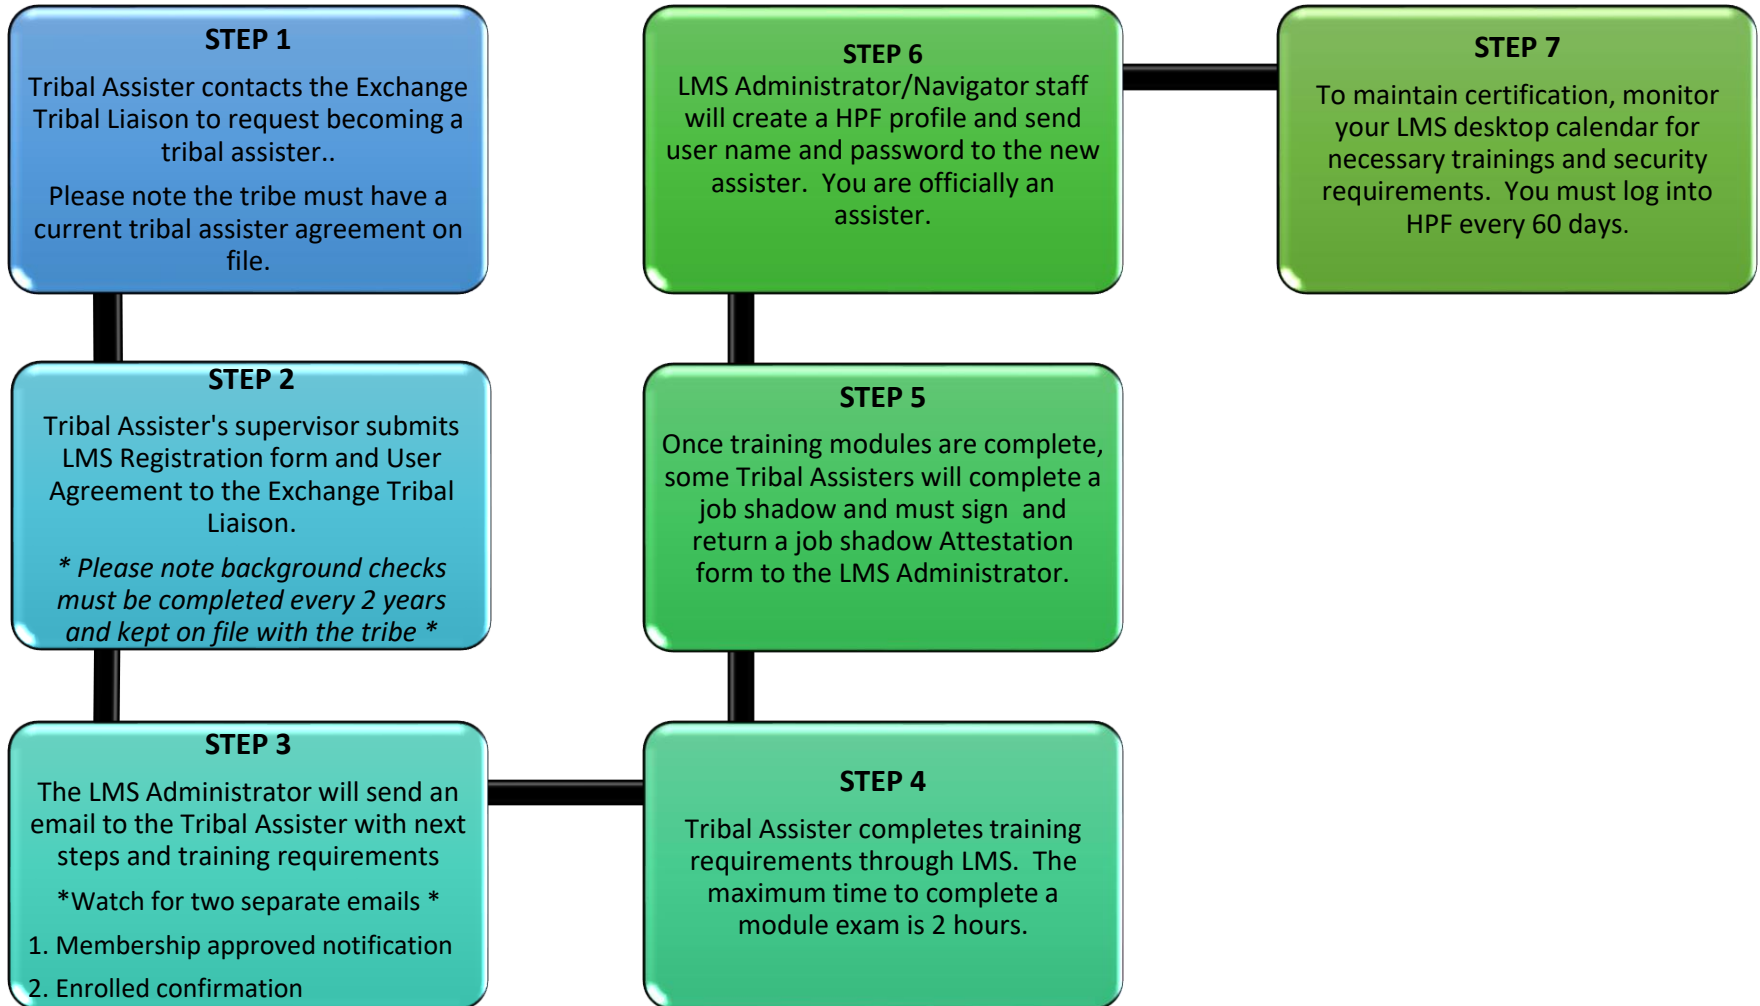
STEP 1

Tribal Assister contacts the Exchange Tribal Liaison to request becoming a tribal assister..

Please note the tribe must have a current tribal assister agreement on file.

STEP 2

Tribal Assister's supervisor submits LMS Registration form and User Agreement to the Exchange Tribal Liaison.

* Please note background checks must be completed every 2 years and kept on file with the tribe *

STEP 3

The LMS Administrator will send an email to the Tribal Assister with next steps and training requirements

*Watch for two separate emails *

1. Membership approved notification

2. Enrolled confirmation

STEP 4

Tribal Assister completes training requirements through LMS. The maximum time to complete a module exam is 2 hours.

STEP 5

Once training modules are complete, some Tribal Assisters will complete a job shadow and must sign and return a job shadow Attestation form to the LMS Administrator.

STEP 6

LMS Administrator/Navigator staff will create a HPF profile and send user name and password to the new assister. You are officially an assister.

STEP 7

To maintain certification, monitor your LMS desktop calendar for necessary trainings and security requirements. You must log into HPF every 60 days.